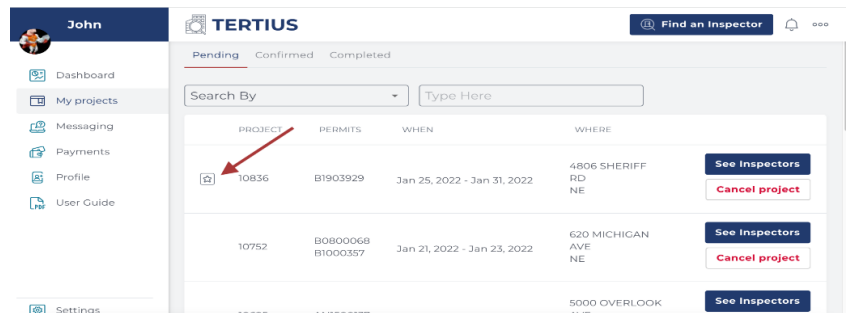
John

Dashboard
My projects
Messaging
Payments
Profile
User Guide

Settings

TERTIUS

Find an Inspector

Pending Confirmed Completed

Search By

Type Here

| | PROJECT | PERMITS | WHEN | WHERE | |
|---|---|---|---|---|---|
| | 10836 | B1903929 | Jan 25, 2022 - Jan 31, 2022 | 4806 SHERIFF RD NE | See Inspectors / Cancel project |
| | 10752 | B0800068 B1000357 | Jan 21, 2022 - Jan 23, 2022 | 620 MICHIGAN AVE NE | See Inspectors / Cancel project |
| | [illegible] | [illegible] | | 5000 OVERLOOK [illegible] | See Inspectors |